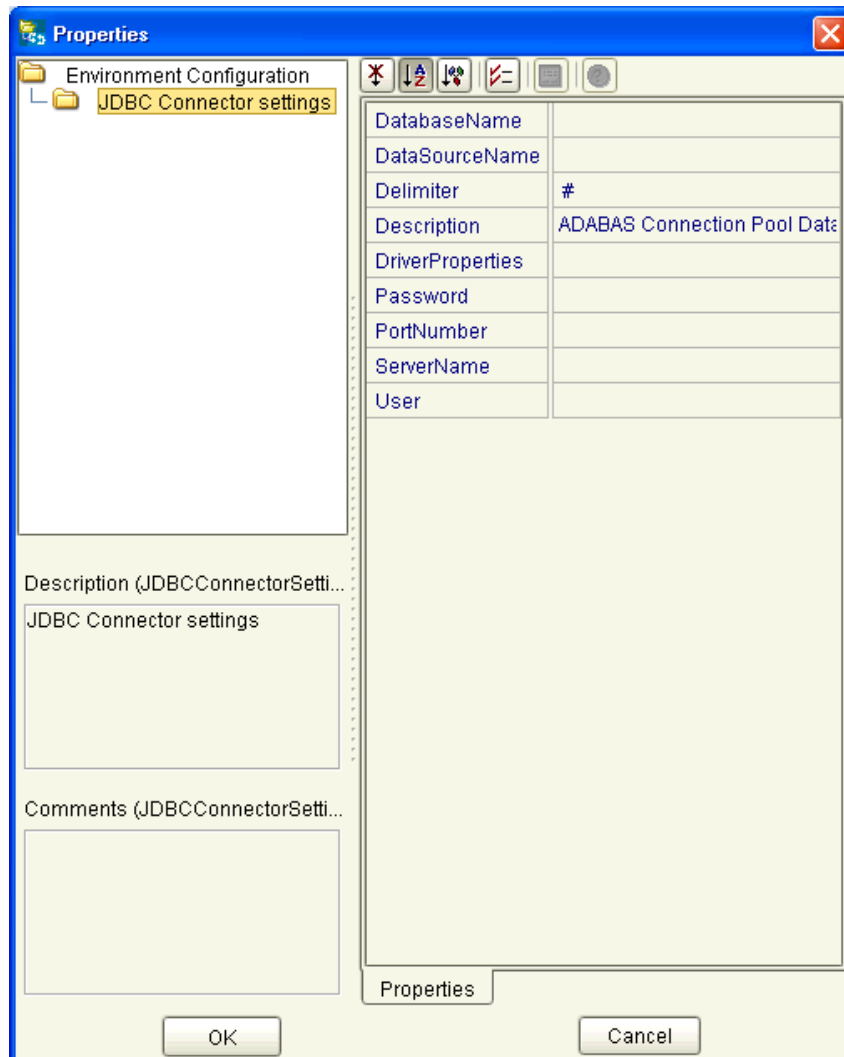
Properties

Environment Configuration
JDBC Connector settings

| | |
|---|---|
| DatabaseName | |
| DataSourceName | |
| Delimiter | # |
| Description | ADABAS Connection Pool Data |
| DriverProperties | |
| Password | |
| PortNumber | |
| ServerName | |
| User | |

Description (JDBCConnectorSetti...
JDBC Connector settings

Comments (JDBCConnectorSetti...

Properties

OK

Cancel